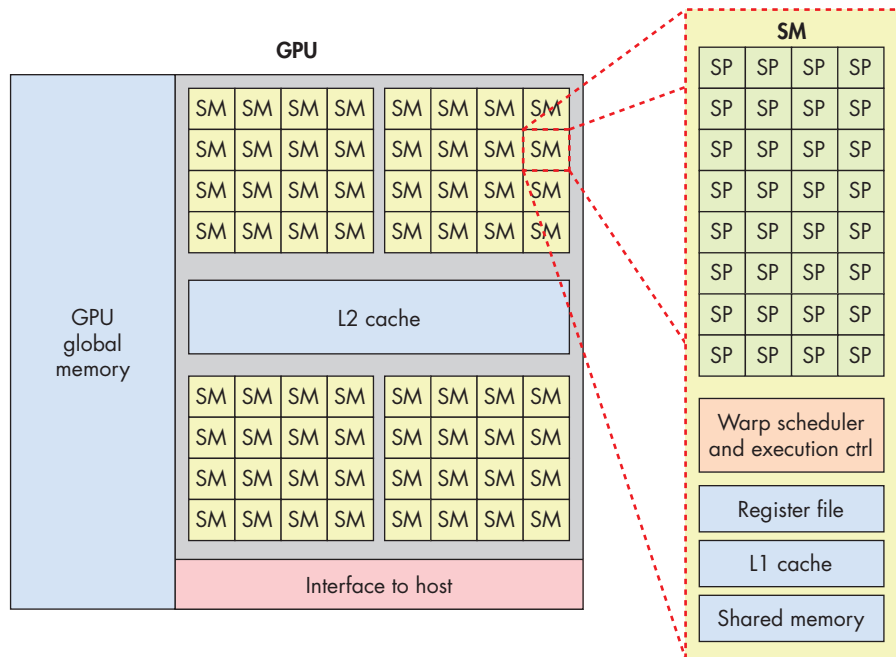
GPU

GPU global memory

| SM | SM | SM | SM |
|---|---|---|---|
| SM | SM | SM | SM |
| SM | SM | SM | SM |
| SM | SM | SM | SM |

| SM | SM | SM | SM |
|---|---|---|---|
| SM | SM | SM | SM |
| SM | SM | SM | SM |
| SM | SM | SM | SM |

L2 cache

| SM | SM | SM | SM |
|---|---|---|---|
| SM | SM | SM | SM |
| SM | SM | SM | SM |
| SM | SM | SM | SM |

| SM | SM | SM | SM |
|---|---|---|---|
| SM | SM | SM | SM |
| SM | SM | SM | SM |
| SM | SM | SM | SM |

Interface to host

SM

| SP | SP | SP | SP |
|---|---|---|---|
| SP | SP | SP | SP |
| SP | SP | SP | SP |
| SP | SP | SP | SP |
| SP | SP | SP | SP |
| SP | SP | SP | SP |
| SP | SP | SP | SP |
| SP | SP | SP | SP |

Warp scheduler and execution ctrl

Register file

L1 cache

Shared memory